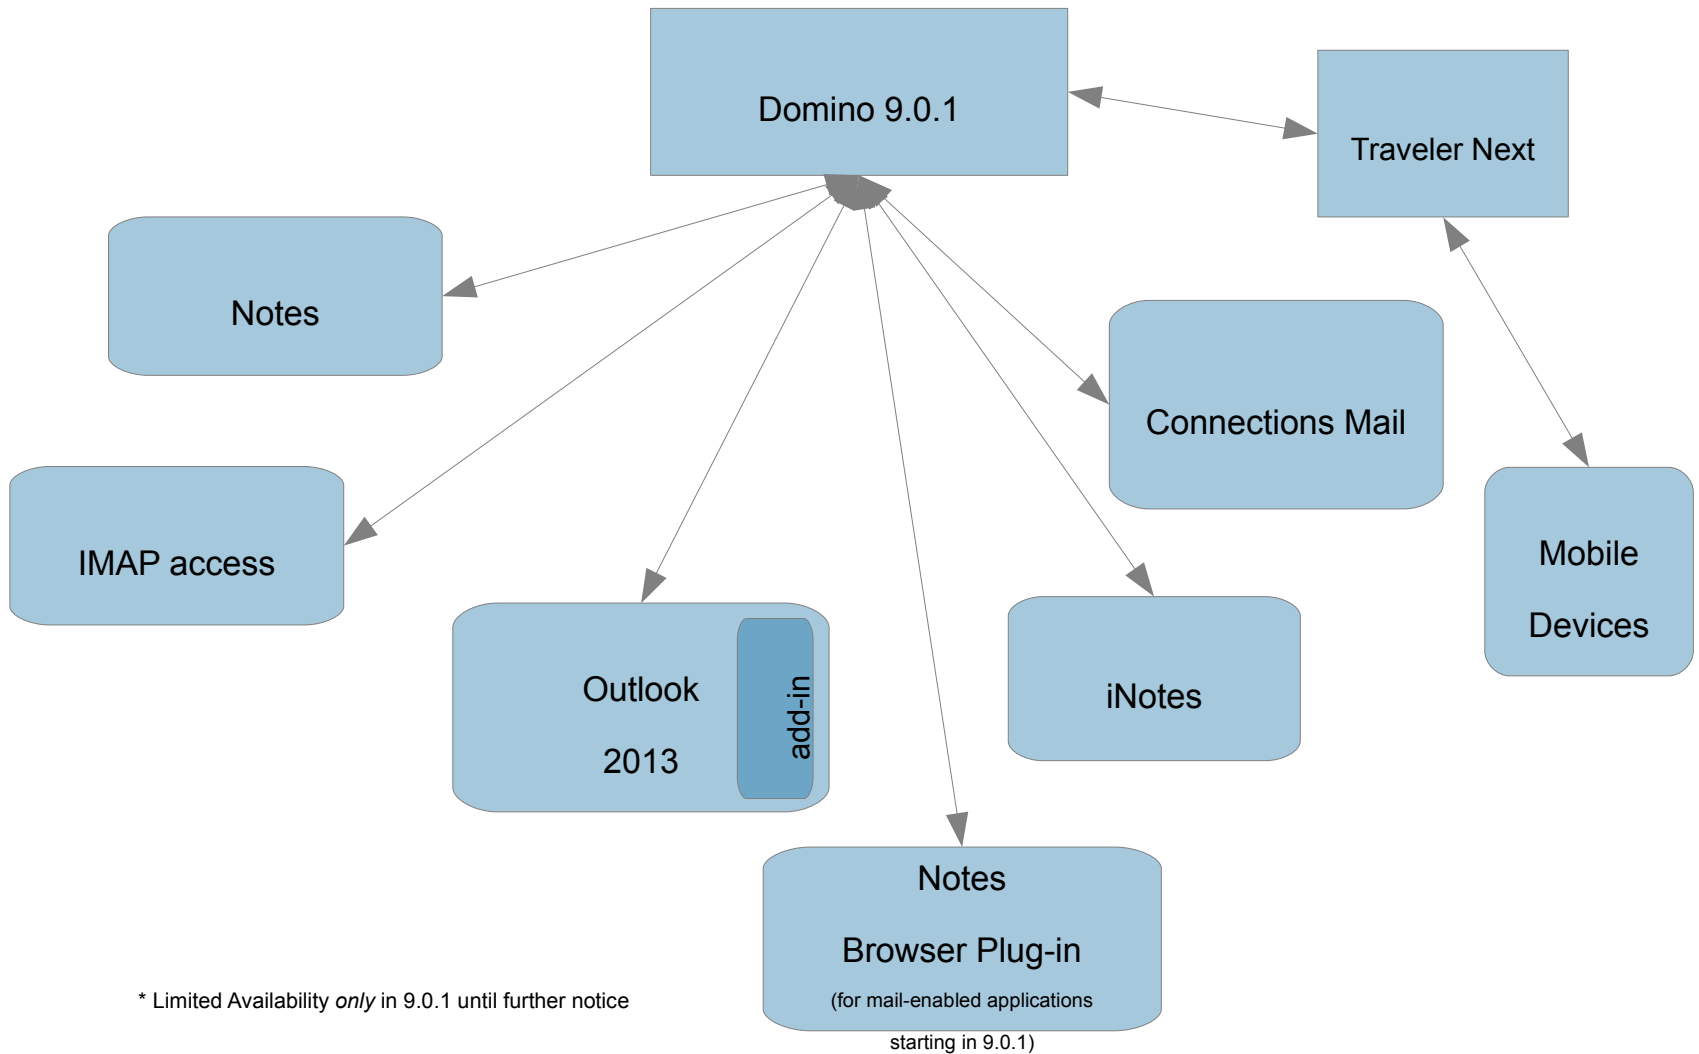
Domino 9.0.1

Traveler Next

Notes

Connections Mail

IMAP access

Mobile

Devices

Outlook

2013

add-in

iNotes

Notes

Browser Plug-in

(for mail-enabled applications starting in 9.0.1)

* Limited Availability *only* in 9.0.1 until further notice